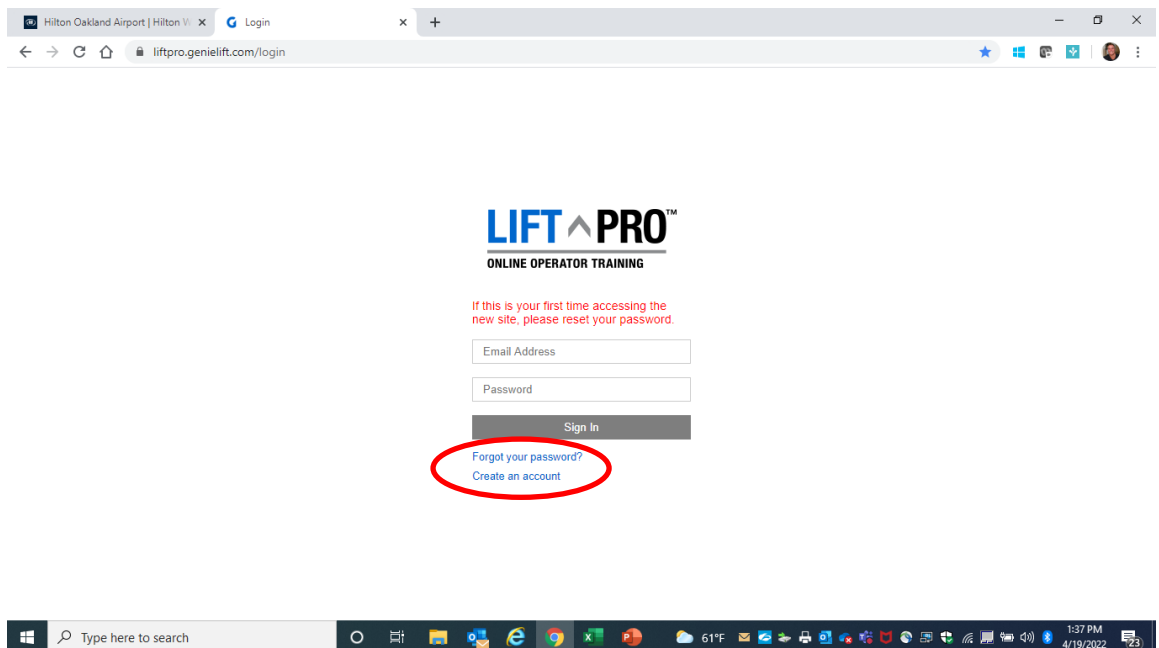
Hilton Oakland Airport | Hilton W
Login
liftpro.genielift.com/login

LIFT PRO™
ONLINE OPERATOR TRAINING

If this is your first time accessing the new site, please reset your password.

Email Address

Password

Sign In

Forgot your password?
Create an account

Type here to search
61°F
1:37 PM
4/19/2022
23